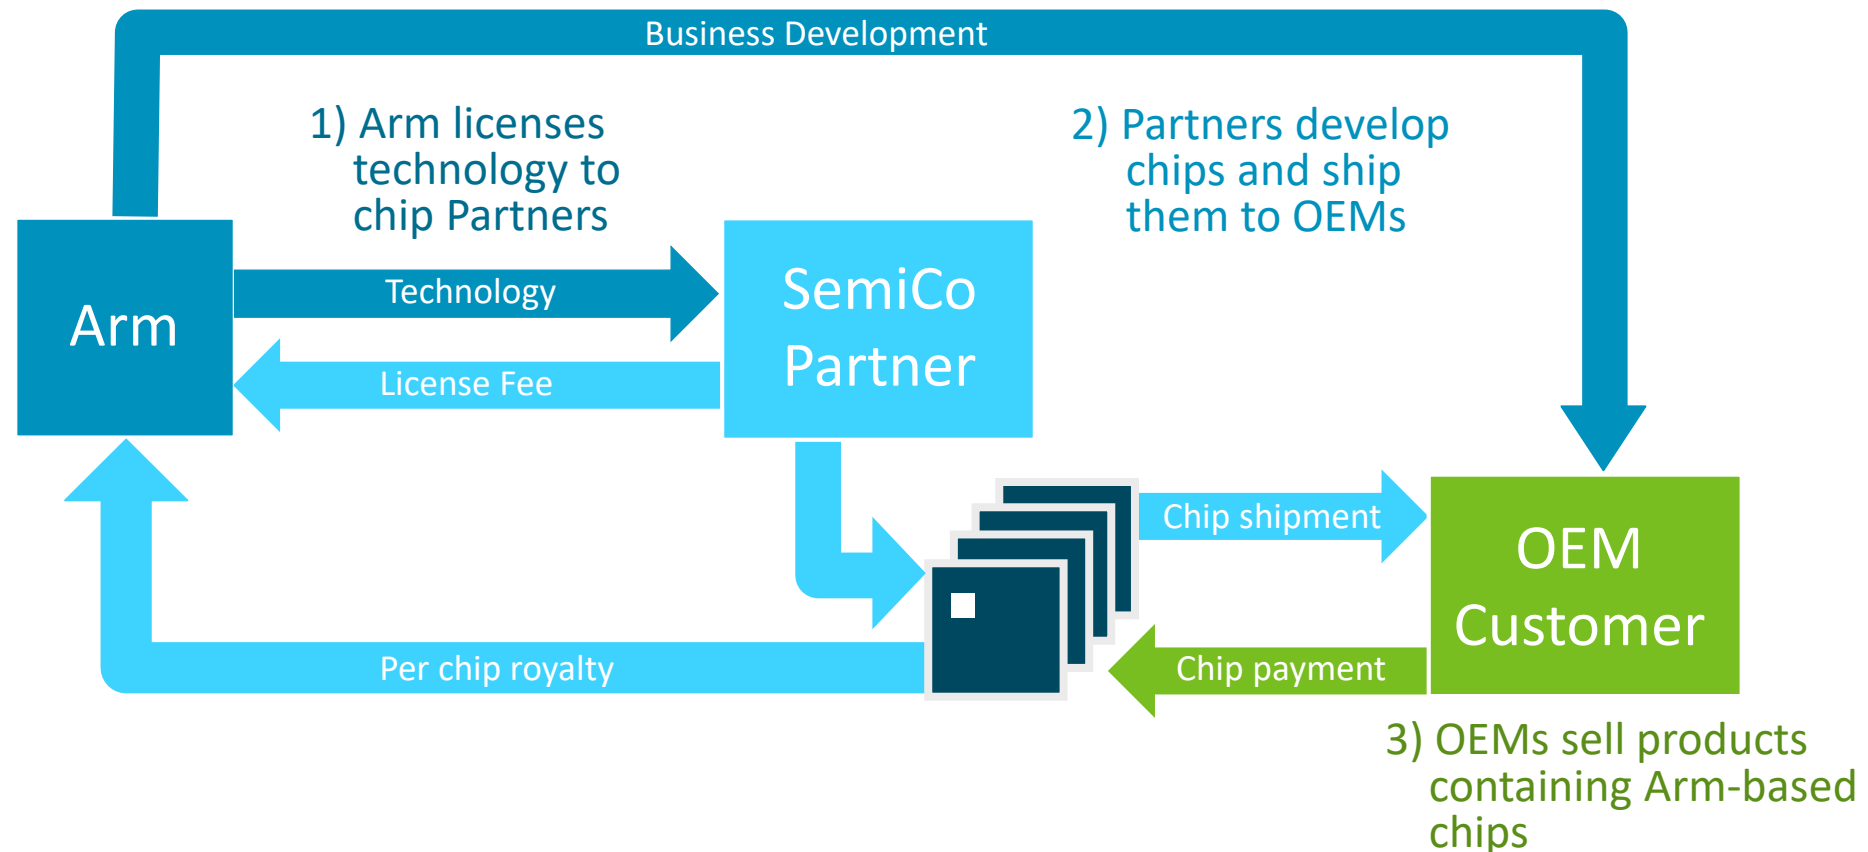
Business Development

1) Arm licenses technology to chip Partners

2) Partners develop chips and ship them to OEMs

Arm

Technology

License Fee

SemiCo Partner

Chip shipment

OEM Customer

Chip payment

Per chip royalty

3) OEMs sell products containing Arm-based chips